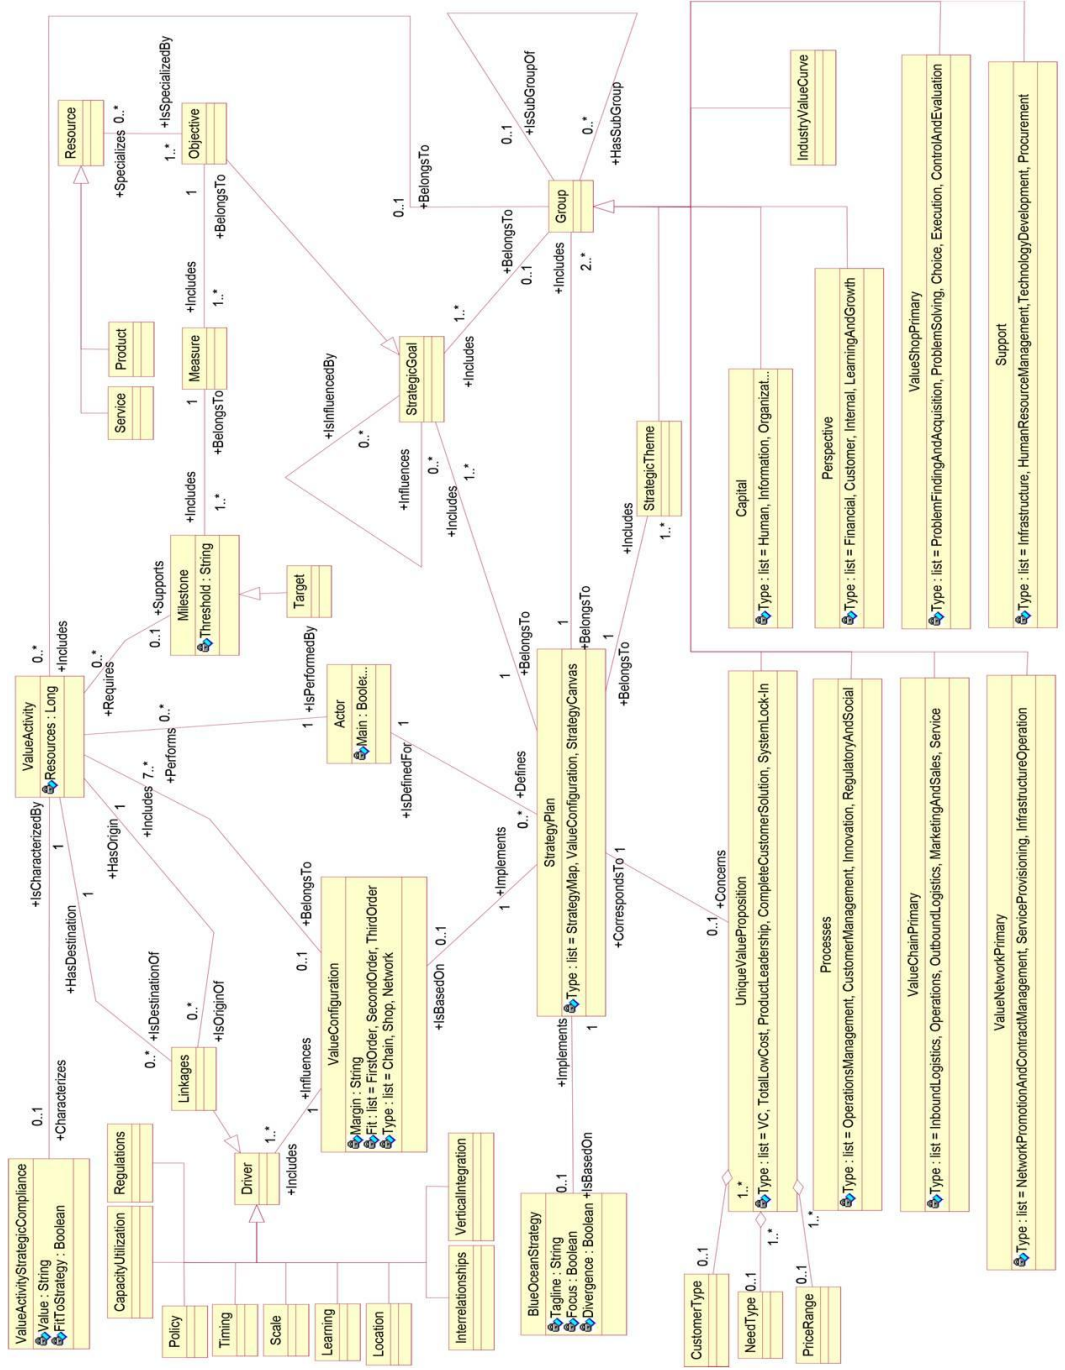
Resource
Objective
0..*
+IsSpecializedBy
1..*
+Specializes
1
+BelongsTo
+Includes
1..*
Product
Service
Measure
1
+BelongsTo
+Includes
1..*
Milestone
Threshold : String
Target
+Supports
0..1
0..*
+Requires
0..*
+Includes
ValueActivity
Resources : Long
+IsPerformedBy
1
Actor
Main : Boolean
0..*
+Performs
7..*
+Includes
1
+HasOrigin
1
+IsCharacterizedBy
+HasDestination
1
+IsDestinationOf
0..*
+IsOriginOf
0..*
Linkages
0..1
+Characterizes
ValueActivityStrategicCompliance
Value : String
FitToStrategy : Boolean
Regulations
CapacityUtilization
Driver
1..*
+Includes
+Influences
1
Policy
Timing
Scale
Learning
Location
Interrelationships
VerticalIntegration
ValueConfiguration
Margin : String
Fit : list = FirstOrder, SecondOrder, ThirdOrder
Type : list = Chain, Shop, Network
+BelongsTo
0..1
+IsBasedOn
0..1
+Implements
1
StrategyPlan
Type : list = StrategyMap, ValueConfiguration, StrategyCanvas
+Defines
0..*
+IsDefinedFor
1
+Implements
1
BlueOceanStrategy
Tagline : String
Focus : Boolean
Divergence : Boolean
0..1
+IsBasedOn
+CorrespondsTo
1
+Concerns
0..1
UniqueValueProposition
Type : list = VC, TotalLowCost, ProductLeadership, CompleteCustomerSolution, SystemLock-In
1..*
1..*
1..*
CustomerType
0..1
NeedType
0..1
PriceRange
0..1
Processes
Type : list = OperationsManagement, CustomerManagement, Innovation, RegulatoryAndSocial
ValueChainPrimary
Type : list = InboundLogistics, Operations, OutboundLogistics, MarketingAndSales, Service
ValueNetworkPrimary
Type : list = NetworkPromotionAndContractManagement, ServiceProvisioning, InfrastructureOperation
StrategicGoal
+IsInfluencedBy
0..*
+Influences
0..*
+Includes
1..*
+Includes
1..*
+BelongsTo
0..1
+BelongsTo
1
+BelongsTo
1
Group
+IsSubGroupOf
0..1
0..*
+HasSubGroup
0..1
+BelongsTo
+Includes
2..*
1
+BelongsTo
StrategicTheme
+Includes
1..*
+BelongsTo
Capital
Type : list = Human, Information, Organizat...
Perspective
Type : list = Financial, Customer, Internal, LearningAndGrowth
ValueShopPrimary
Type : list = ProblemFindingAndAcquisition, ProblemSolving, Choice, Execution, ControlAndEvaluation
Support
Type : list = Infrastructure, HumanResourceManagement,TechnologyDevelopment, Procurement
IndustryValueCurve